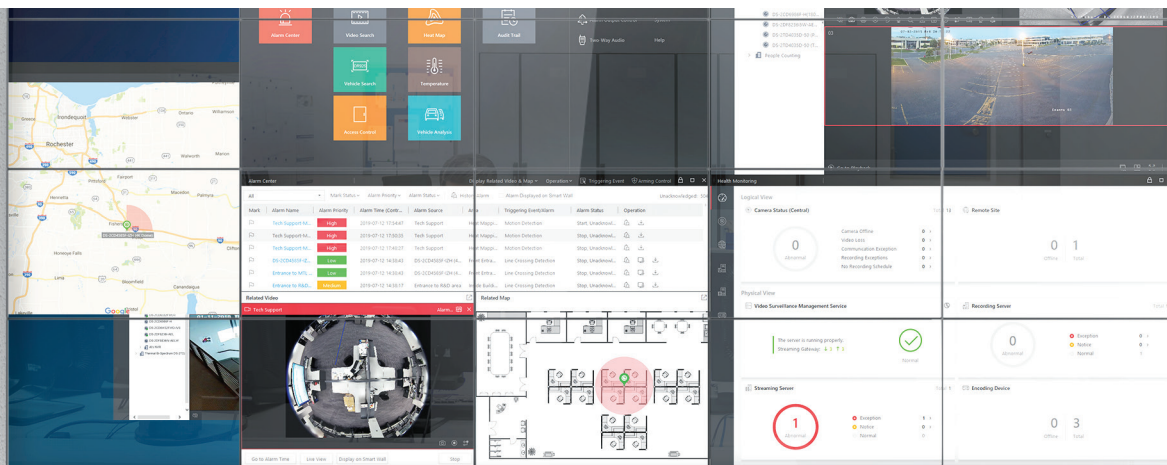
Alarm Center
Video Search
Heat Map
Audit Trail
Two-Way Audio
Help
Vehicle Search
Temperature
Access Control
Vehicle Analysis

Irondequoit
Rochester
Webster
Ontario
Williamson
Walworth
Fairport
Macedon
Palmyra
Henrietta
Honeoye Falls
Lima
Victor
Google

Alarm Center
Display Related Video & Map
Operation
Triggering Event
Arming Control
All
Mark Status
Alarm Priority
Alarm Status
Alarm Displayed on Smart Wall
Unacknowledged: 86
Mark | Alarm Name | Alarm Priority | Alarm Time (Contr... | Alarm Source | Area | Triggering Event/Alarm | Alarm Status | Operation
Tech Support M... | High | 2019-07-12 17:54:47 | Tech Support | Heat Mappi... | Motion Detection | Start, Unackn...
Tech Support M... | High | 2019-07-12 17:50:20 | Tech Support | Heat Mappi... | Motion Detection | Stop, Unackn...
Tech Support M... | High | 2019-07-12 17:46:21 | Tech Support | Heat Mappi... | Motion Detection | Stop, Unackn...
DS-2CD4025F-(E... | Low | 2019-07-12 16:58:51 | DS-2CD4025F-(DH)A... | Front Entra... | Line Crossing Detection | Stop, Unackn...
Entrance to INTL... | Low | 2019-07-12 16:58:43 | DS-2CD4025F-(DH)A... | Front Entra... | Line Crossing Detection | Stop, Unackn...
Entrance to R&D... | Medium | 2019-07-12 16:58:40 | Entrance to R&D area | Inside Buildi... | Line Crossing Detection | Stop, Unackn...
Related Video
Related Map
Tech Support
Alarm...
Go to Alarm Time
Live View
Display on Smart Wall
Stop

People Counting

Health Monitoring
Logical View
Camera Status (Central)
0
Abnormal
Camera Offline 0
Video Loss 0
Communication Exception 0
Recording Exceptions 0
No Recording Schedule 0
Remote Site
0 Offline
1 Total
Physical View
Video Surveillance Management Service
Recording Server
The server is running properly.
Streaming Gateway: 4 1
Normal
0
Abnormal
Exception 0
Notice 0
Normal
Streaming Server
1
Abnormal
Exception 1
Notice 0
Normal
Encoding Device
0 Offline
3 Total